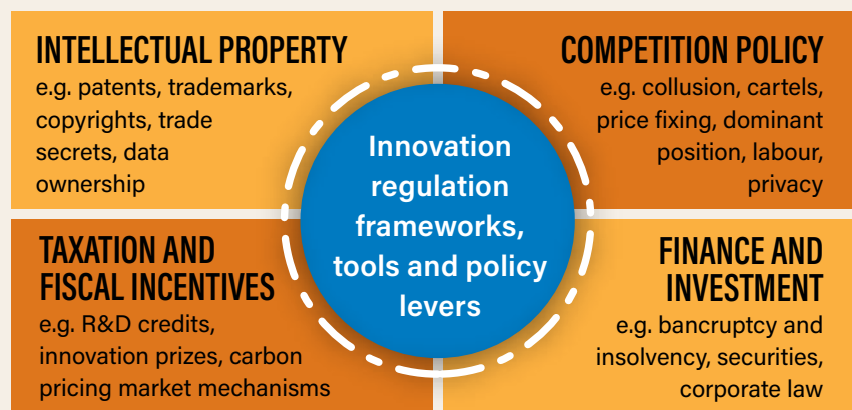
INTELLECTUAL PROPERTY
e.g. patents, trademarks, copyrights, trade secrets, data ownership

COMPETITION POLICY
e.g. collusion, cartels, price fixing, dominant position, labour, privacy

Innovation regulation frameworks, tools and policy levers

TAXATION AND FISCAL INCENTIVES
e.g. R&D credits, innovation prizes, carbon pricing market mechanisms

FINANCE AND INVESTMENT
e.g. bancruptcy and insolvency, securities, corporate law